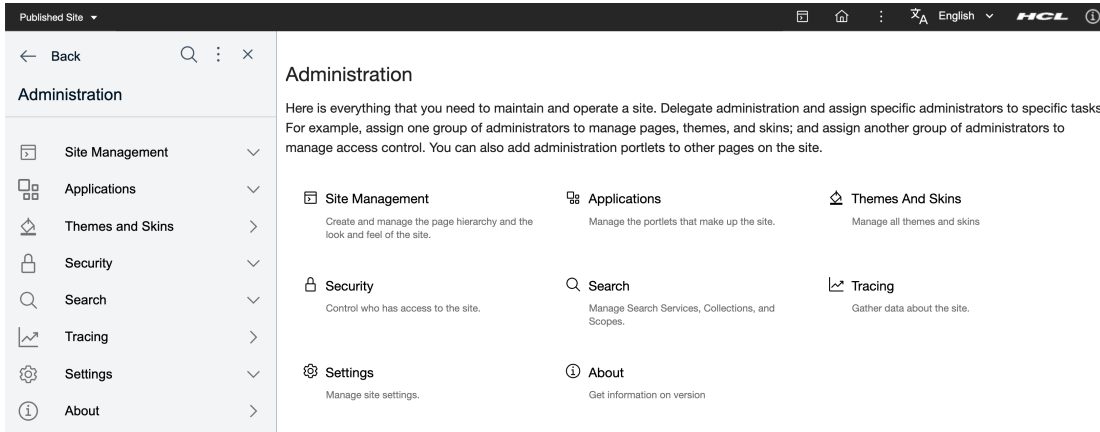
Published Site ▾

English ∨ HCL

← Back

Administration

Site Management

Applications

Themes and Skins

Security

Search

Tracing

Settings

About

Administration

Here is everything that you need to maintain and operate a site. Delegate administration and assign specific administrators to specific tasks For example, assign one group of administrators to manage pages, themes, and skins; and assign another group of administrators to manage access control. You can also add administration portlets to other pages on the site.

Site Management

Create and manage the page hierarchy and the look and feel of the site.

Applications

Manage the portlets that make up the site.

Themes And Skins

Manage all themes and skins

Security

Control who has access to the site.

Search

Manage Search Services, Collections, and Scopes.

Tracing

Gather data about the site.

Settings

Manage site settings.

About

Get information on version